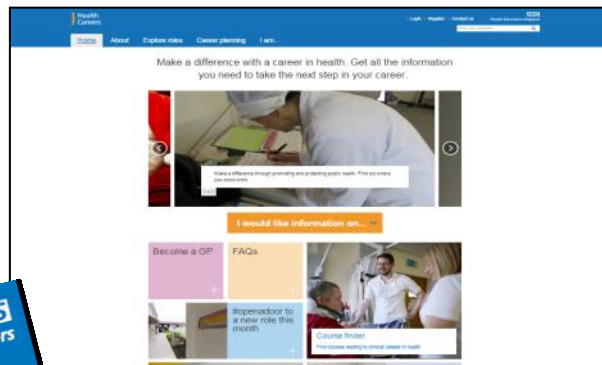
Health Careers

Login • Register • Contact us

NHS Health Education England

Home About Explore roles Career planning I am...

Make a difference with a career in health. Get all the information you need to take the next step in your career.

Make a difference through promoting and protecting public health. Find out where you could work.

I would like information on...

Become a GP

FAQs

#openadoor to a new role this month

Course finder

Find courses leading to clinical careers in health

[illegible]